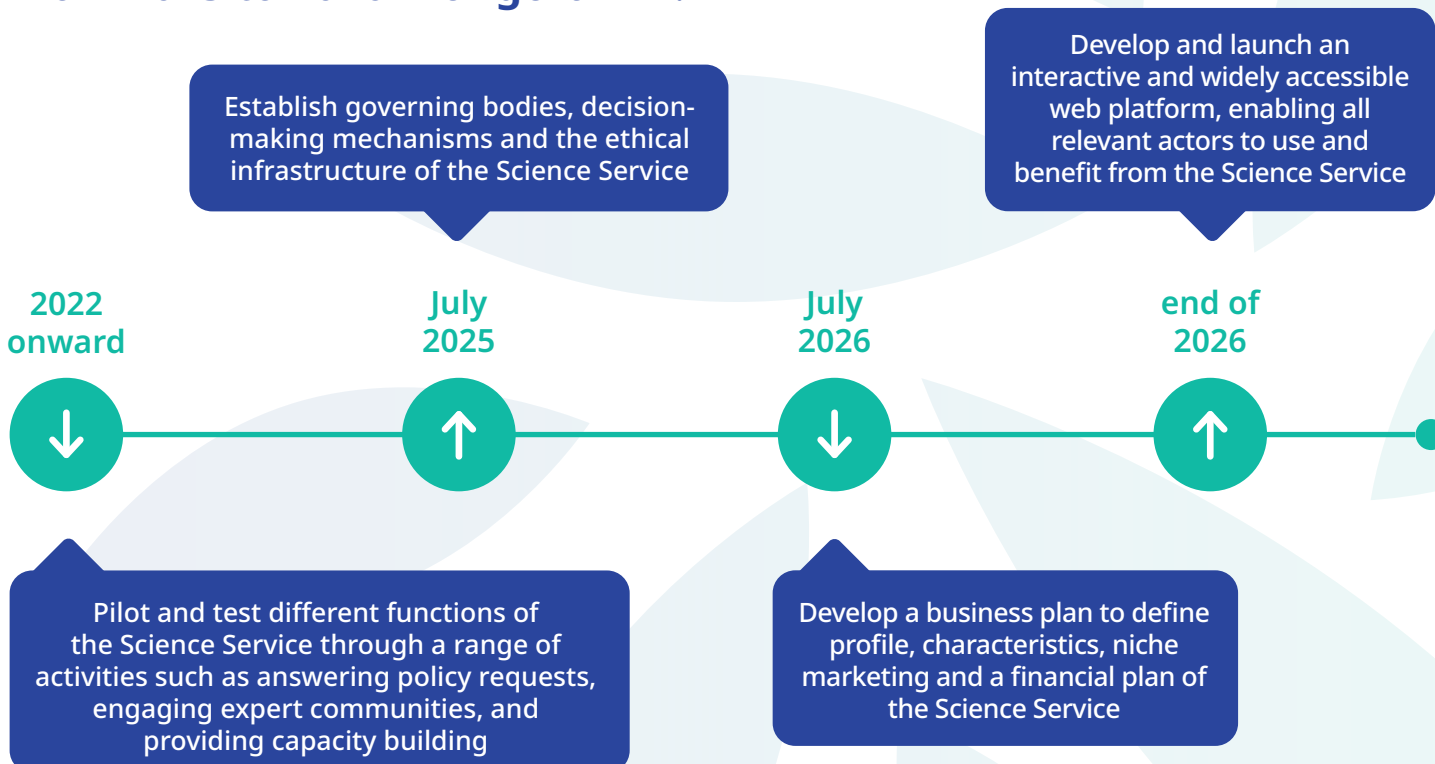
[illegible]

Establish governing bodies, decision-making mechanisms and the ethical infrastructure of the Science Service

Develop and launch an interactive and widely accessible web platform, enabling all relevant actors to use and benefit from the Science Service

2022 onward

July 2025

July 2026

end of 2026

Pilot and test different functions of the Science Service through a range of activities such as answering policy requests, engaging expert communities, and providing capacity building

Develop a business plan to define profile, characteristics, niche marketing and a financial plan of the Science Service